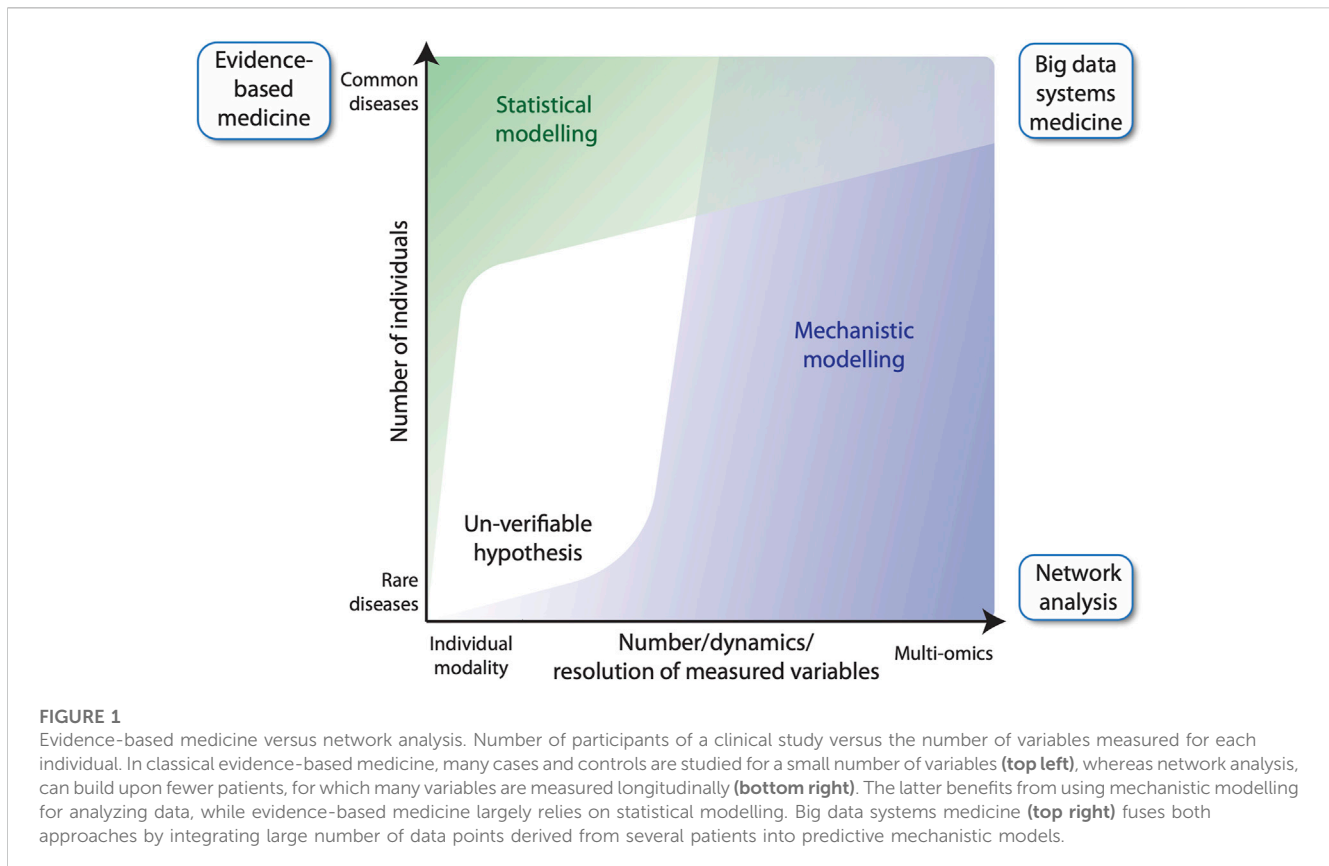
Evidence-based medicine

Common diseases

Statistical modelling

Big data systems medicine

Number of individuals

Mechanistic modelling

Un-verifiable hypothesis

Rare diseases

Network analysis

Individual modality

Number/dynamics/ resolution of measured variables

Multi-omics

FIGURE 1
Evidence-based medicine versus network analysis. Number of participants of a clinical study versus the number of variables measured for each individual. In classical evidence-based medicine, many cases and controls are studied for a small number of variables **(top left)**, whereas network analysis, can build upon fewer patients, for which many variables are measured longitudinally **(bottom right)**. The latter benefits from using mechanistic modelling for analyzing data, while evidence-based medicine largely relies on statistical modelling. Big data systems medicine **(top right)** fuses both approaches by integrating large number of data points derived from several patients into predictive mechanistic models.